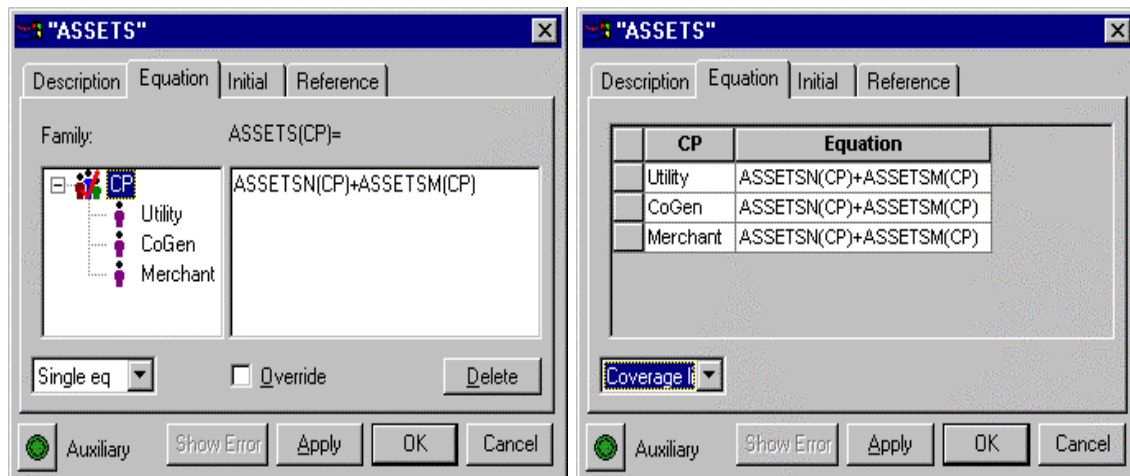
"ASSETS"

Description | Equation | Initial | Reference

Family:

ASSETS(CP)=

CP
Utility
CoGen
Merchant

ASSETSN(CP)+ASSETSM(CP)

Single eq

Override

Delete

Auxiliary

Show Error

Apply

OK

Cancel

"ASSETS"

Description | Equation | Initial | Reference

| | CP | Equation |
|---|---|---|
| | Utility | ASSETSN(CP)+ASSETSM(CP) |
| | CoGen | ASSETSN(CP)+ASSETSM(CP) |
| | Merchant | ASSETSN(CP)+ASSETSM(CP) |

Coverage li

Auxiliary

Show Error

Apply

OK

Cancel